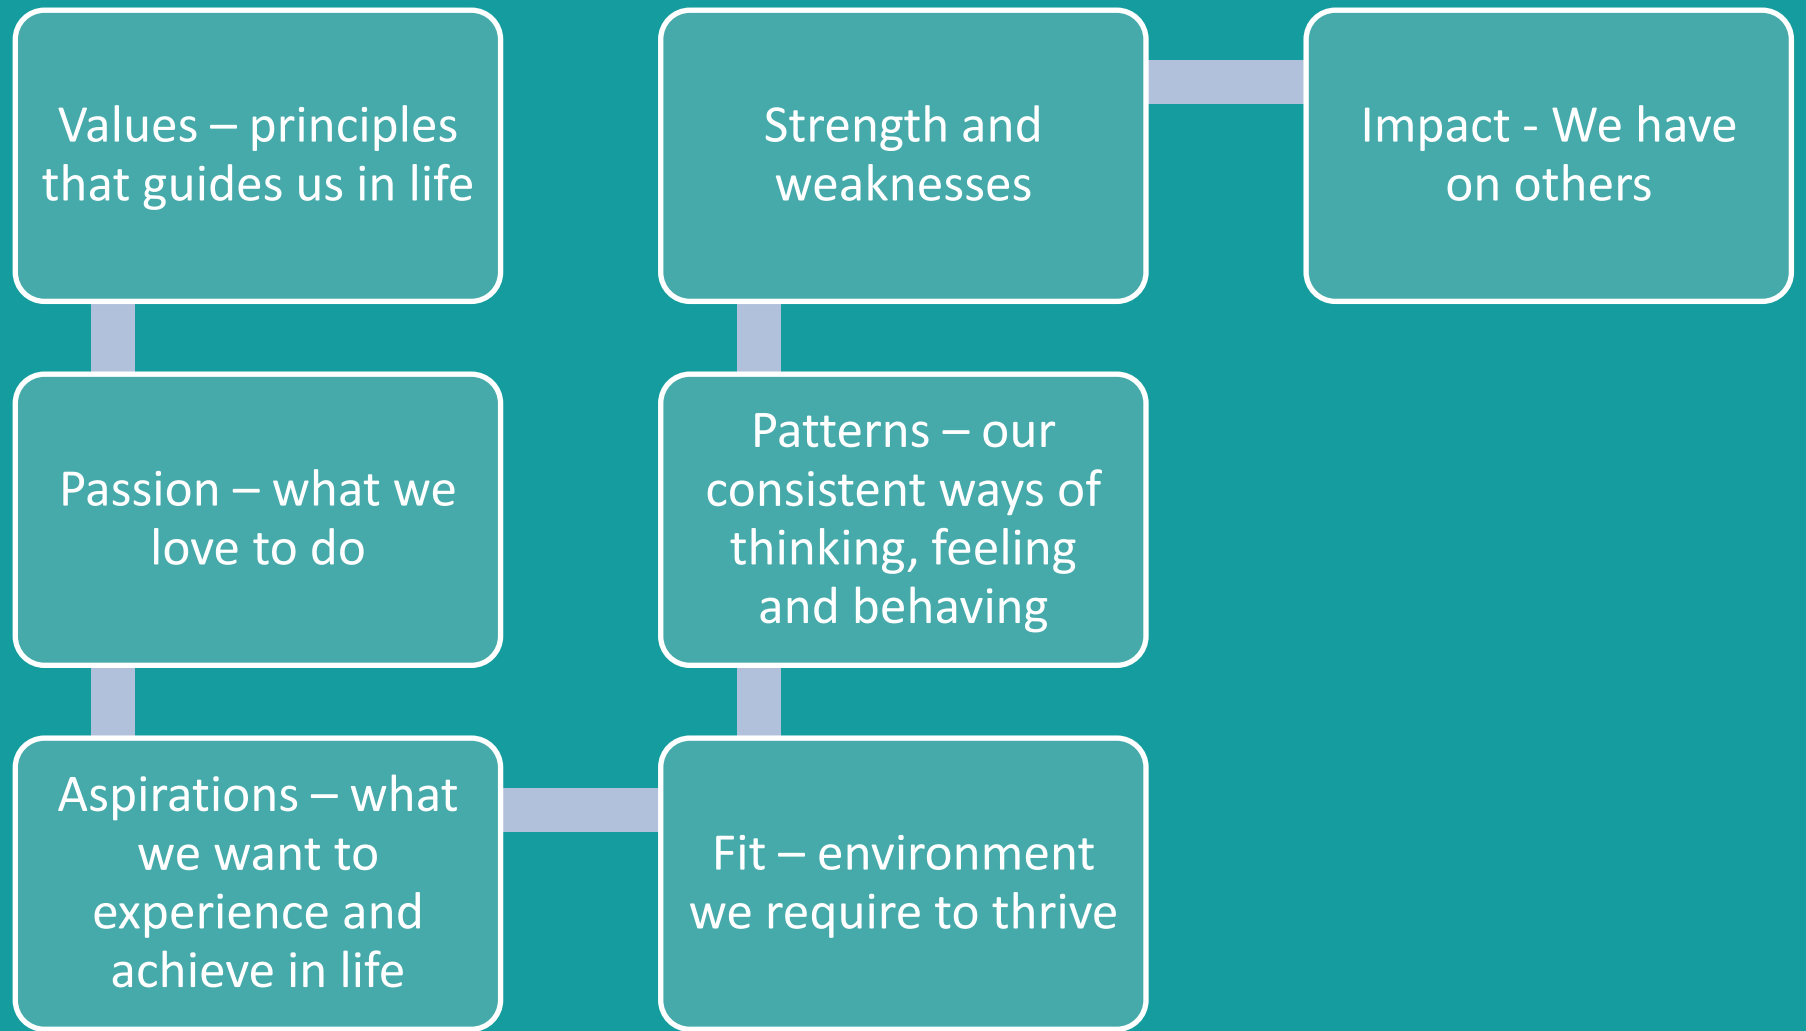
Values – principles that guides us in life

Passion – what we love to do

Aspirations – what we want to experience and achieve in life

Fit – environment we require to thrive

Patterns – our consistent ways of thinking, feeling and behaving

Strength and weaknesses

Impact - We have on others